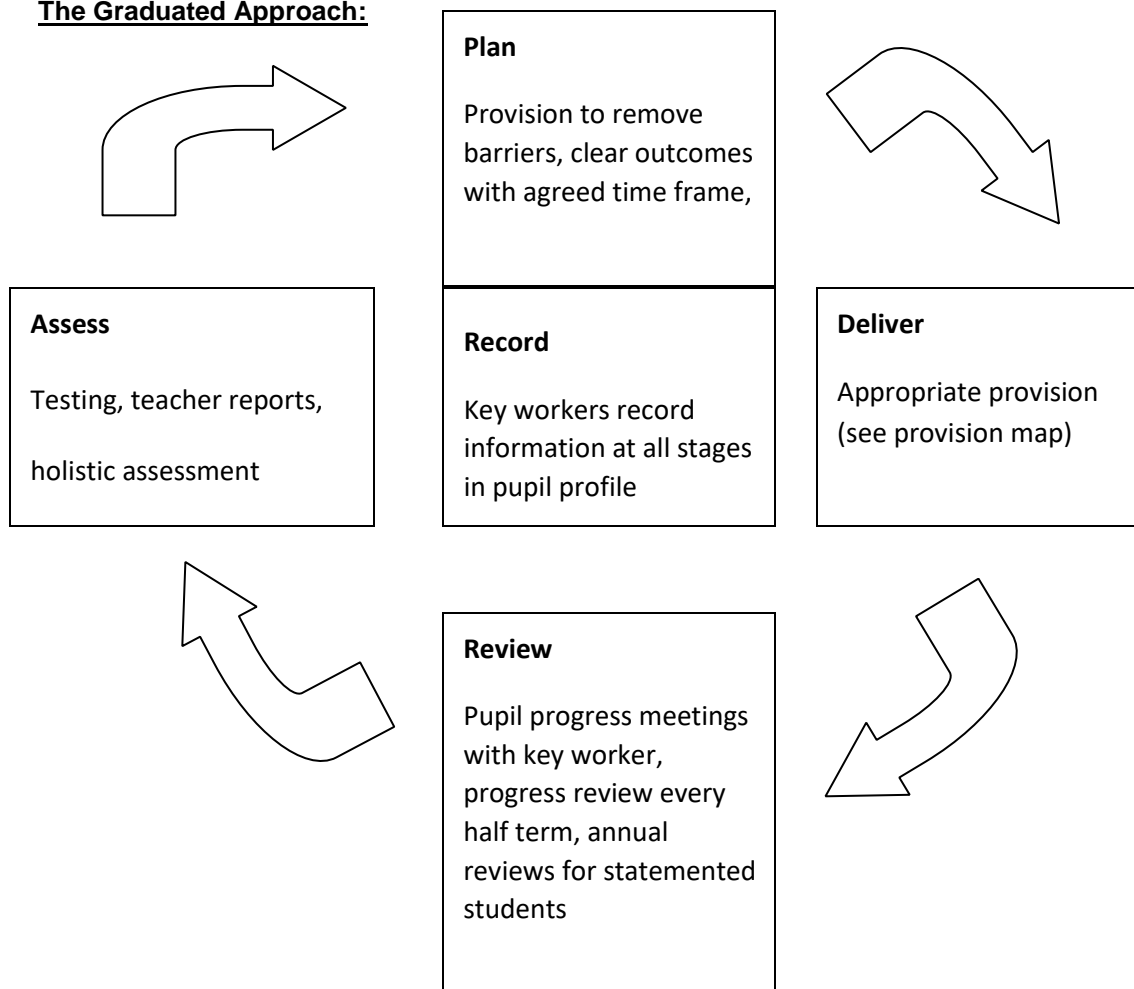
The Graduated Approach:

Plan

Provision to remove barriers, clear outcomes with agreed time frame,

Assess

Testing, teacher reports,

holistic assessment

Record

Key workers record information at all stages in pupil profile

Deliver

Appropriate provision (see provision map)

Review

Pupil progress meetings with key worker, progress review every half term, annual reviews for statemented students